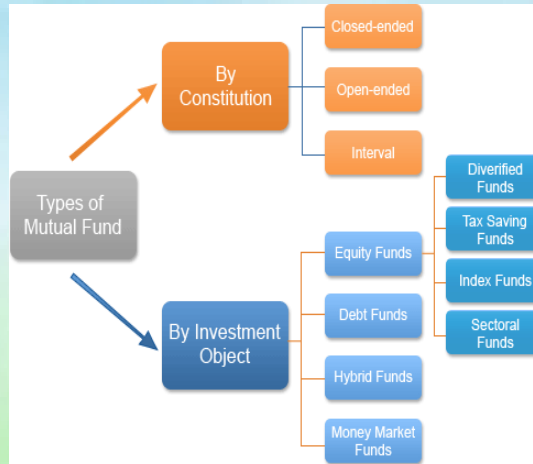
Types of Mutual Fund

By Constitution

Closed-ended

Open-ended

Interval

By Investment Object

Equity Funds

Diverified Funds

Tax Saving Funds

Index Funds

Sectoral Funds

Debt Funds

Hybrid Funds

Money Market Funds